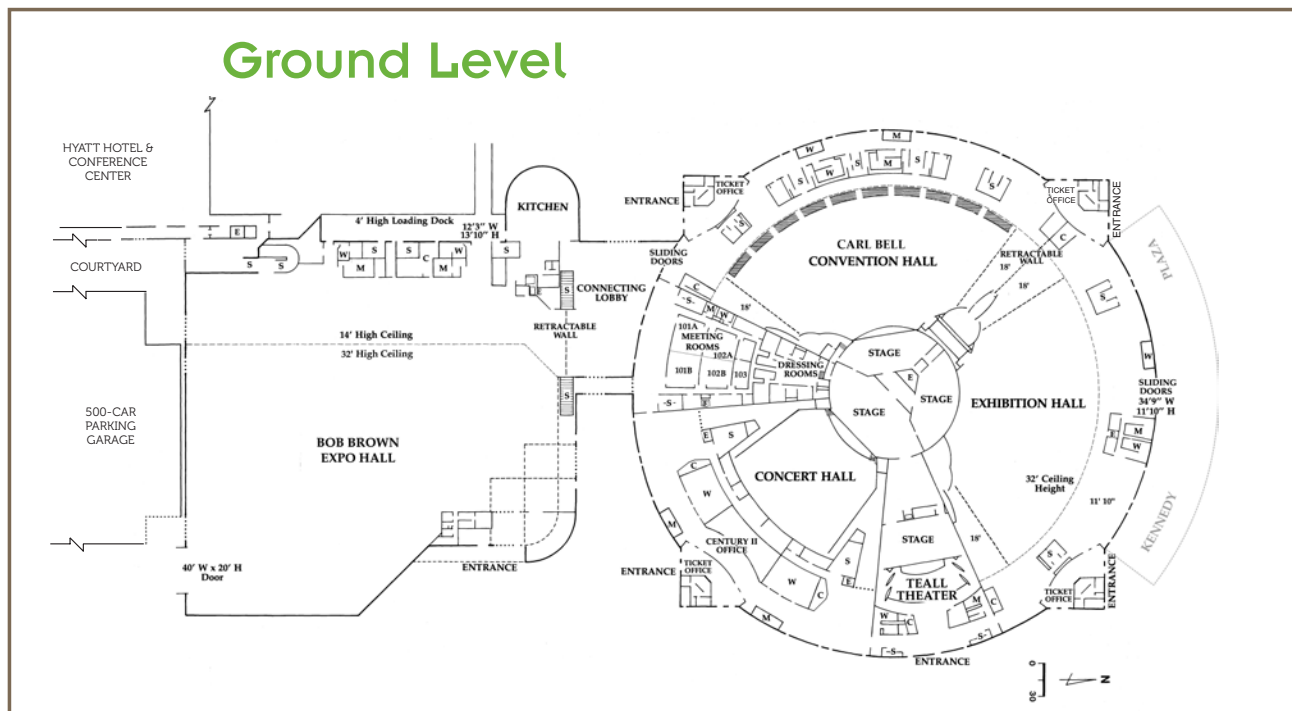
Ground Level

HYATT HOTEL & CONFERENCE CENTER

COURTYARD

500-CAR PARKING GARAGE

E
S S
4' High Loading Dock
W S M S C S W
12'3" W 13'10" H
KITCHEN
S
S
CONNECTING LOBBY
RETRACTABLE WALL

14' High Ceiling
32' High Ceiling

S

BOB BROWN EXPO HALL

40' W x 20' H Door

ENTRANCE

ENTRANCE
TICKET OFFICE
SLIDING DOORS
C
S
M W
18'
101A
MEETING ROOMS
102A
101B
102B
103
DRESSING ROOMS
S
E S

M
W
S W S M S
S
CARL BELL CONVENTION HALL
RETRACTABLE WALL
18'
18'
TICKET OFFICE
C
ENTRANCE
PLAZA

STAGE
E
STAGE
STAGE
EXHIBITION HALL

W
SLIDING DOORS 34'9" W 11'10" H
M
M
W

CONCERT HALL
C
W
M
CENTURY II OFFICE
ENTRANCE
TICKET OFFICE
S
W
C
E
M
STAGE
18'
TEALL THEATER
W
C
M
C
S
S
ENTRANCE

32' Ceiling Height
11' 10"
KENNEDY
S
TICKET OFFICE
ENTRANCE

0
30
N